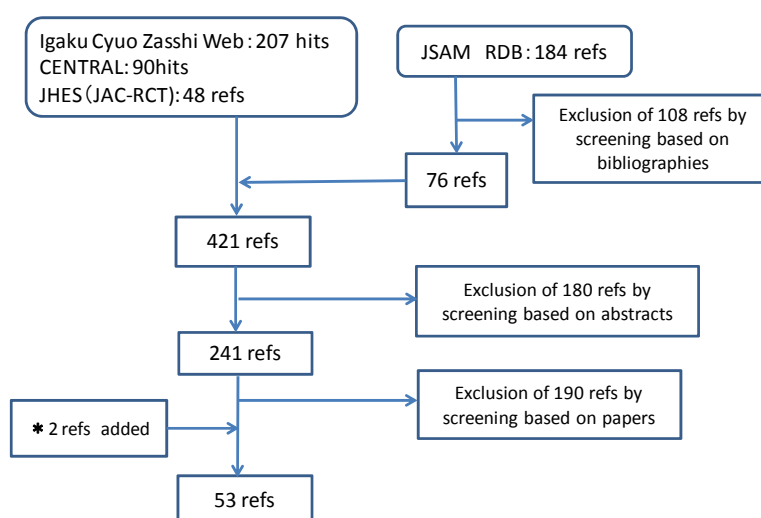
Igaku Cyuo Zasshi Web : 207 hits
CENTRAL: 90hits
JHES(JAC-RCT): 48 refs

JSAM RDB : 184 refs

Exclusion of 108 refs by screening based on bibliographies

76 refs

421 refs

Exclusion of 180 refs by screening based on abstracts

241 refs

Exclusion of 190 refs by screening based on papers

✱ 2 refs added

53 refs